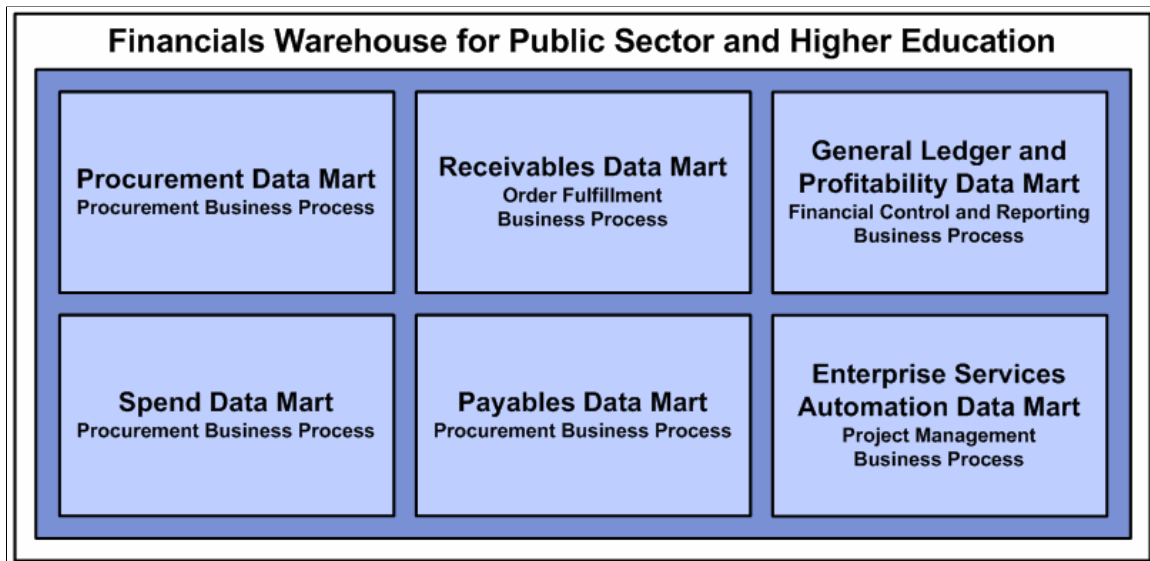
Financials Warehouse for Public Sector and Higher Education

Procurement Data Mart
Procurement Business Process

Receivables Data Mart
Order Fulfillment Business Process

General Ledger and Profitability Data Mart
Financial Control and Reporting Business Process

Spend Data Mart
Procurement Business Process

Payables Data Mart
Procurement Business Process

Enterprise Services Automation Data Mart
Project Management Business Process